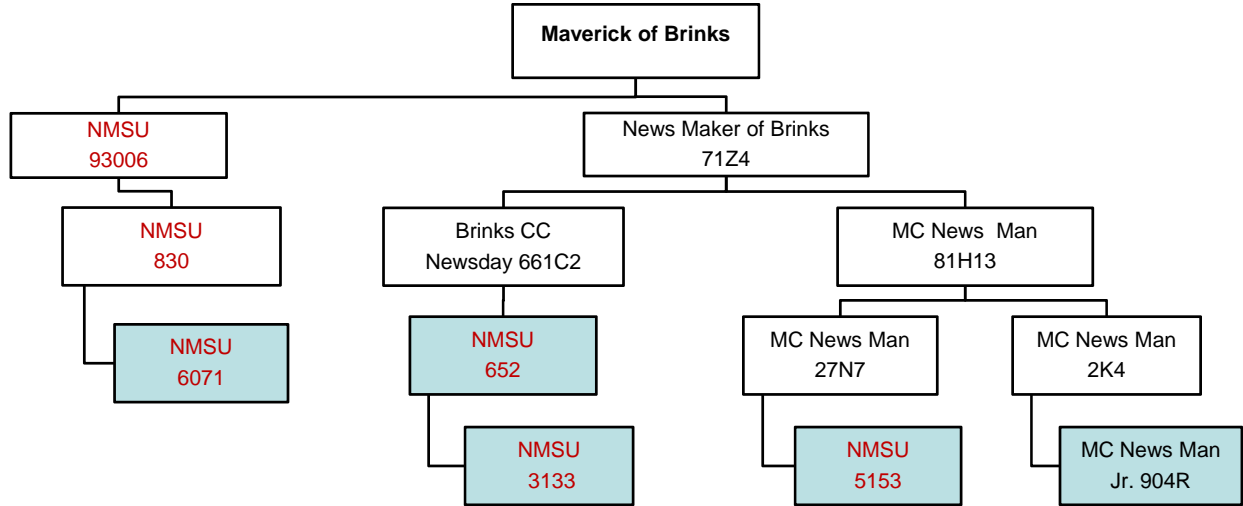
Maverick of Brinks

NMSU
93006

News Maker of Brinks
71Z4

NMSU
830

Brinks CC
Newsday 661C2

MC News Man
81H13

NMSU
6071

NMSU
652

MC News Man
27N7

MC News Man
2K4

NMSU
3133

NMSU
5153

MC News Man
Jr. 904R